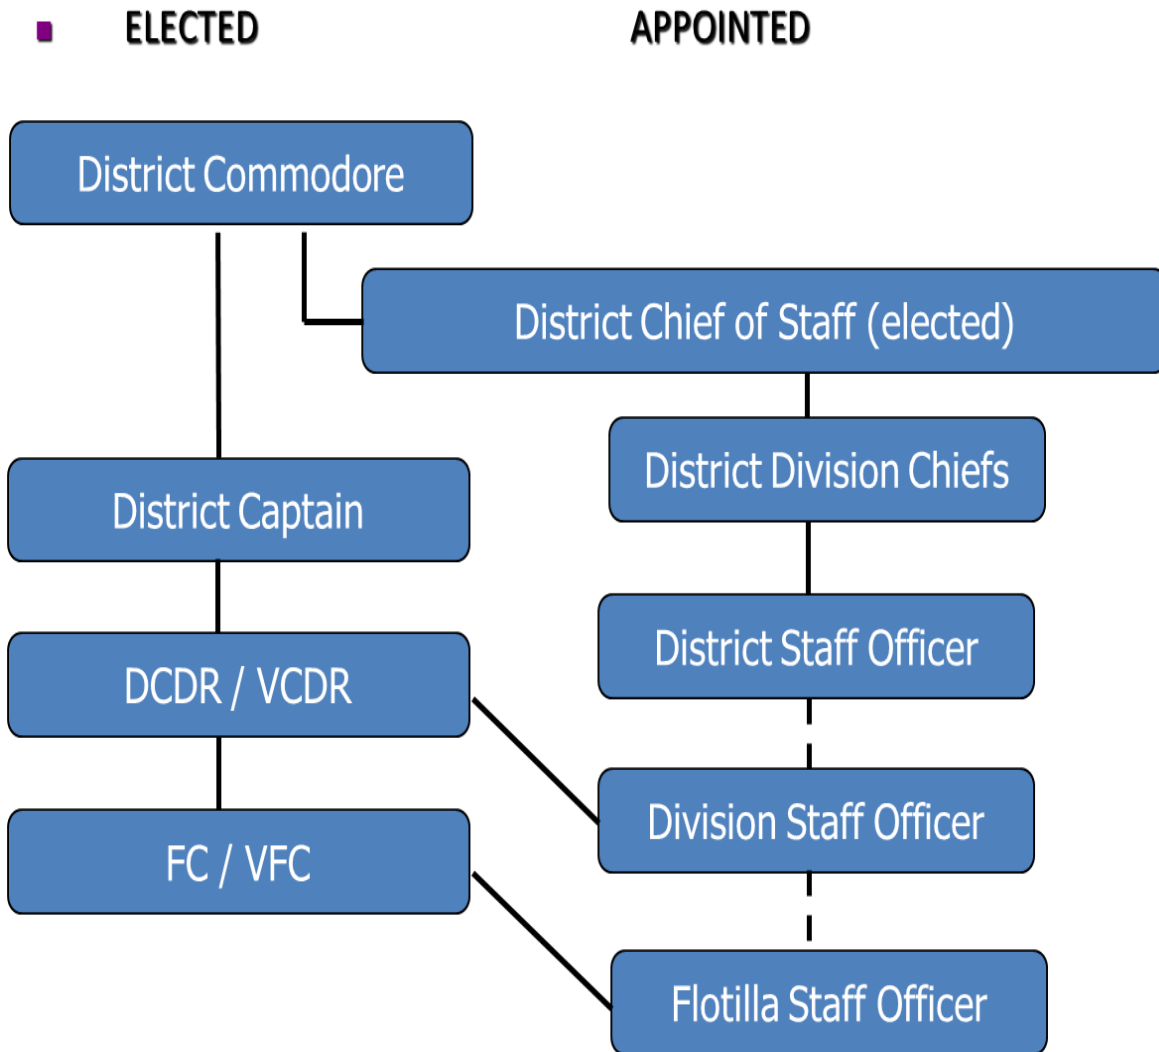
ELECTED APPOINTED

District Commodore

District Chief of Staff (elected)

District Division Chiefs

District Captain

District Staff Officer

DCDR / VCDR

Division Staff Officer

FC / VFC

Flotilla Staff Officer